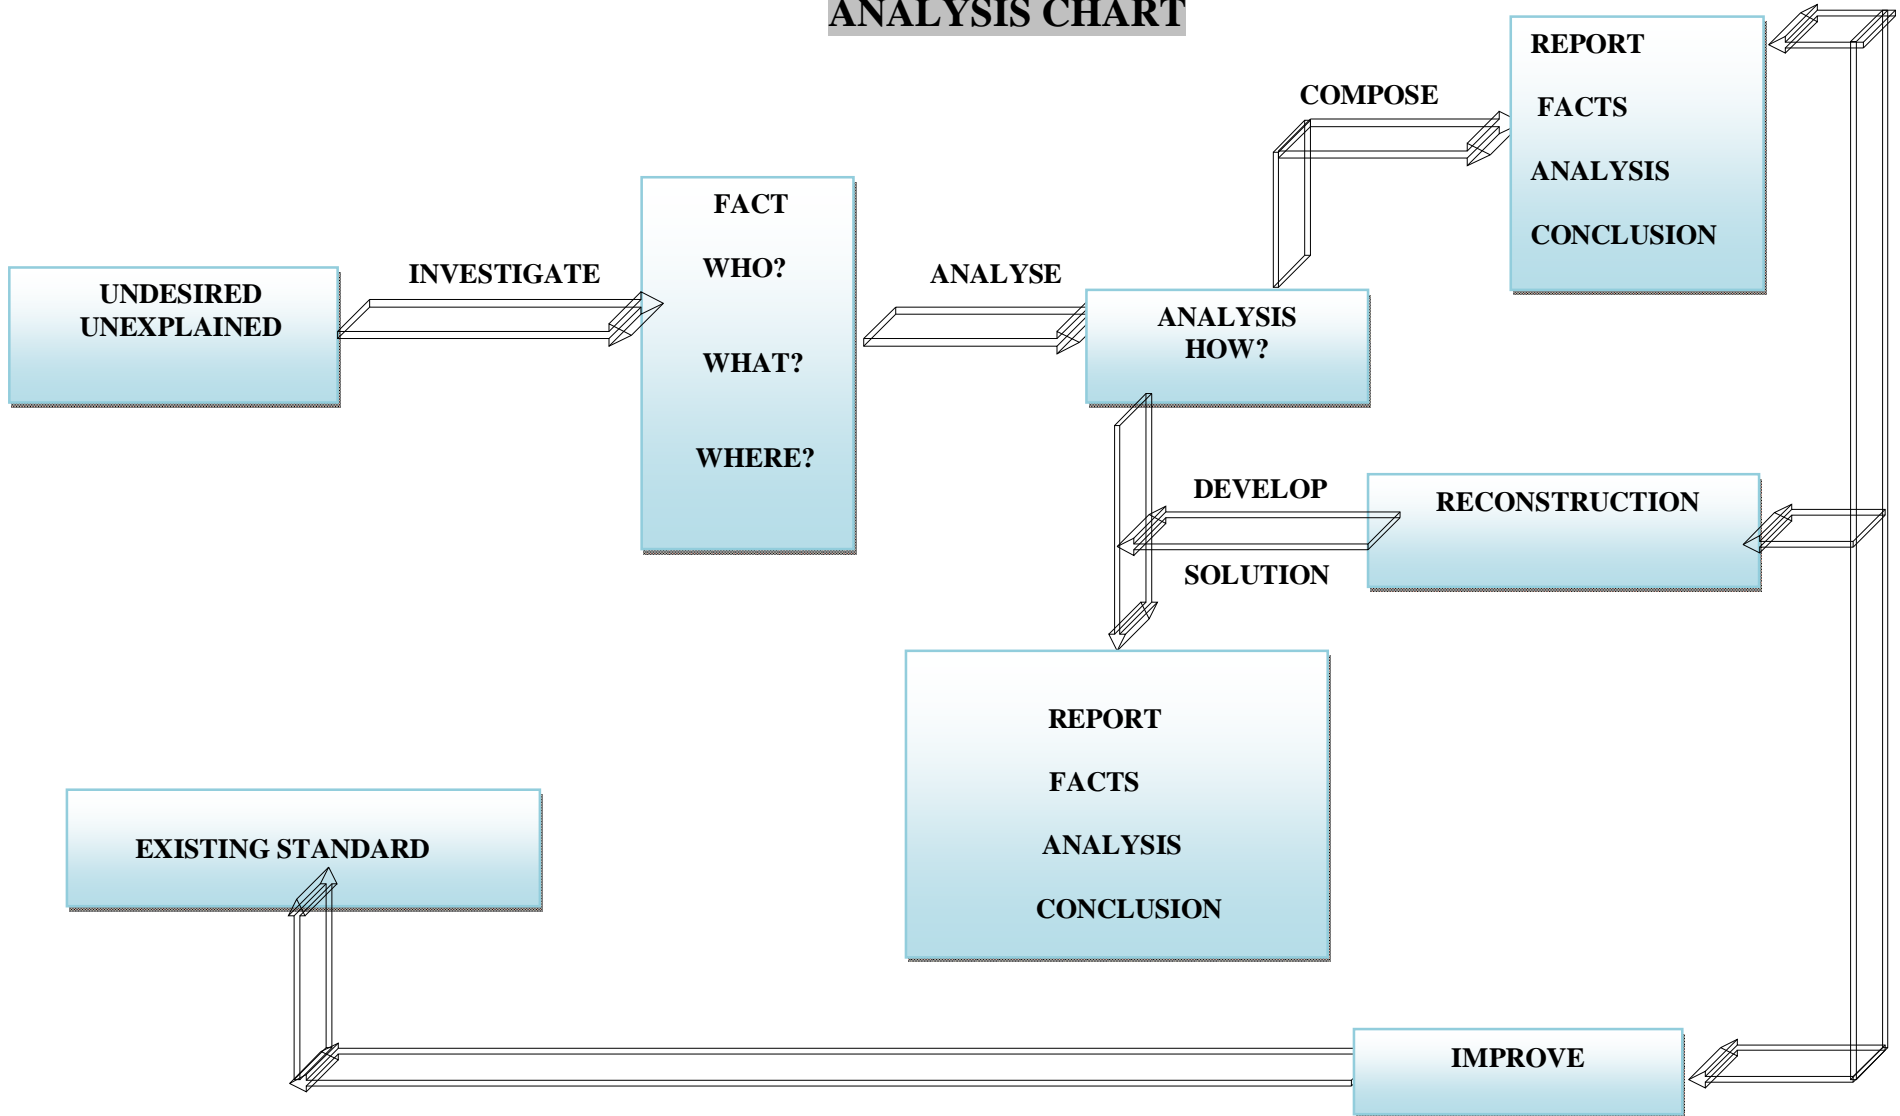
ANALYSIS CHART

UNDESIRED UNEXPLAINED

INVESTIGATE

FACT

WHO?

WHAT?

WHERE?

ANALYSE

ANALYSIS HOW?

COMPOSE

REPORT

FACTS

ANALYSIS

CONCLUSION

DEVELOP

SOLUTION

RECONSTRUCTION

REPORT

FACTS

ANALYSIS

CONCLUSION

EXISTING STANDARD

IMPROVE